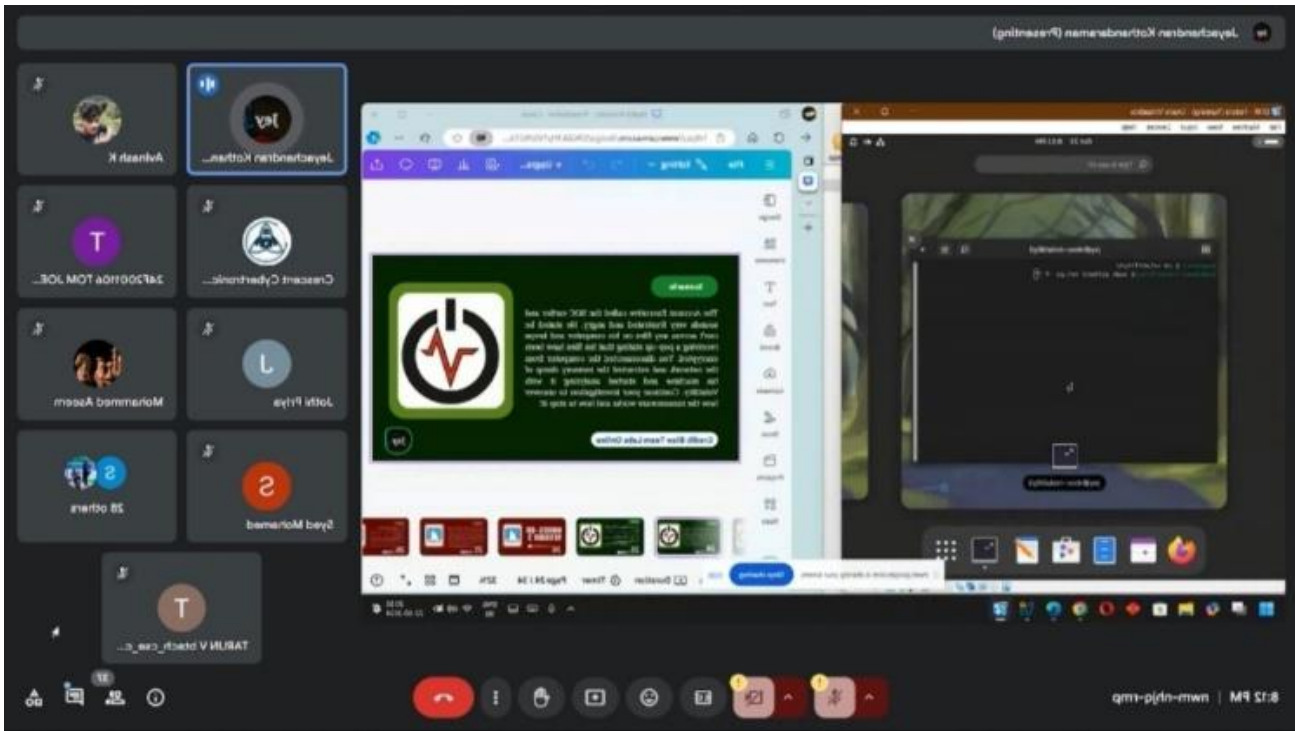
Jeyachandran Kothandaraman (Presenting)

Avinash K

Jeyachandran Kothan...

24F200116A TOM JOE...

Crescent Cyberfrontic...

Mohammed Aseem

Jothi Priya

28 others

Syed Mohamed

TARUN V btech_cse_c...

Scenario

The Account Executive called the SOC earlier and sounds very frustrated and angry. He stated he can't access any files on his computer and keeps receiving a pop-up stating that his files have been encrypted. You disconnected the computer from the network and extracted the memory dump of his machine and started analyzing it with Volatility. Continue your investigation to uncover how the ransomware works and how to stop it!

Credit: Blue Team Labs Online

Stop sharing

Page 24 / 34

32%

8:12 PM | nwm-nhjq-rmp

32